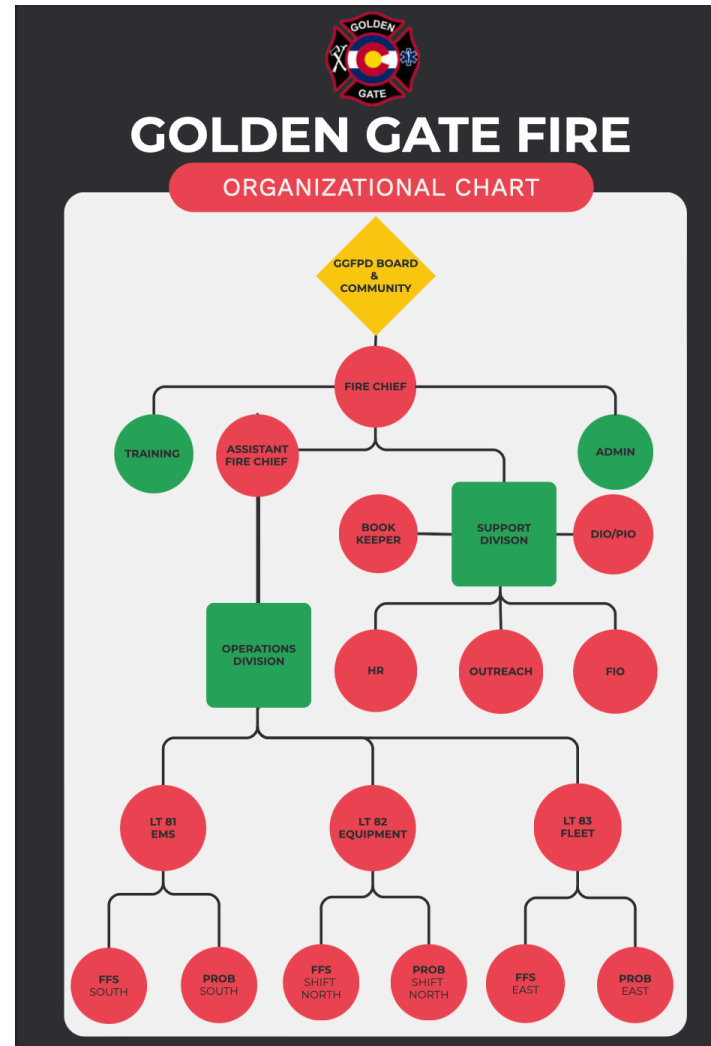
GOLDEN
GATE

GOLDEN GATE FIRE

ORGANIZATIONAL CHART

GGFPD BOARD & COMMUNITY

FIRE CHIEF

TRAINING

ASSISTANT FIRE CHIEF

ADMIN

BOOK KEEPER

SUPPORT DIVISON

DIO/PIO

OPERATIONS DIVISION

HR

OUTREACH

FIO

LT 81 EMS

LT 82 EQUIPMENT

LT 83 FLEET

FFS SOUTH

PROB SOUTH

FFS SHIFT NORTH

PROB SHIFT NORTH

FFS EAST

PROB EAST